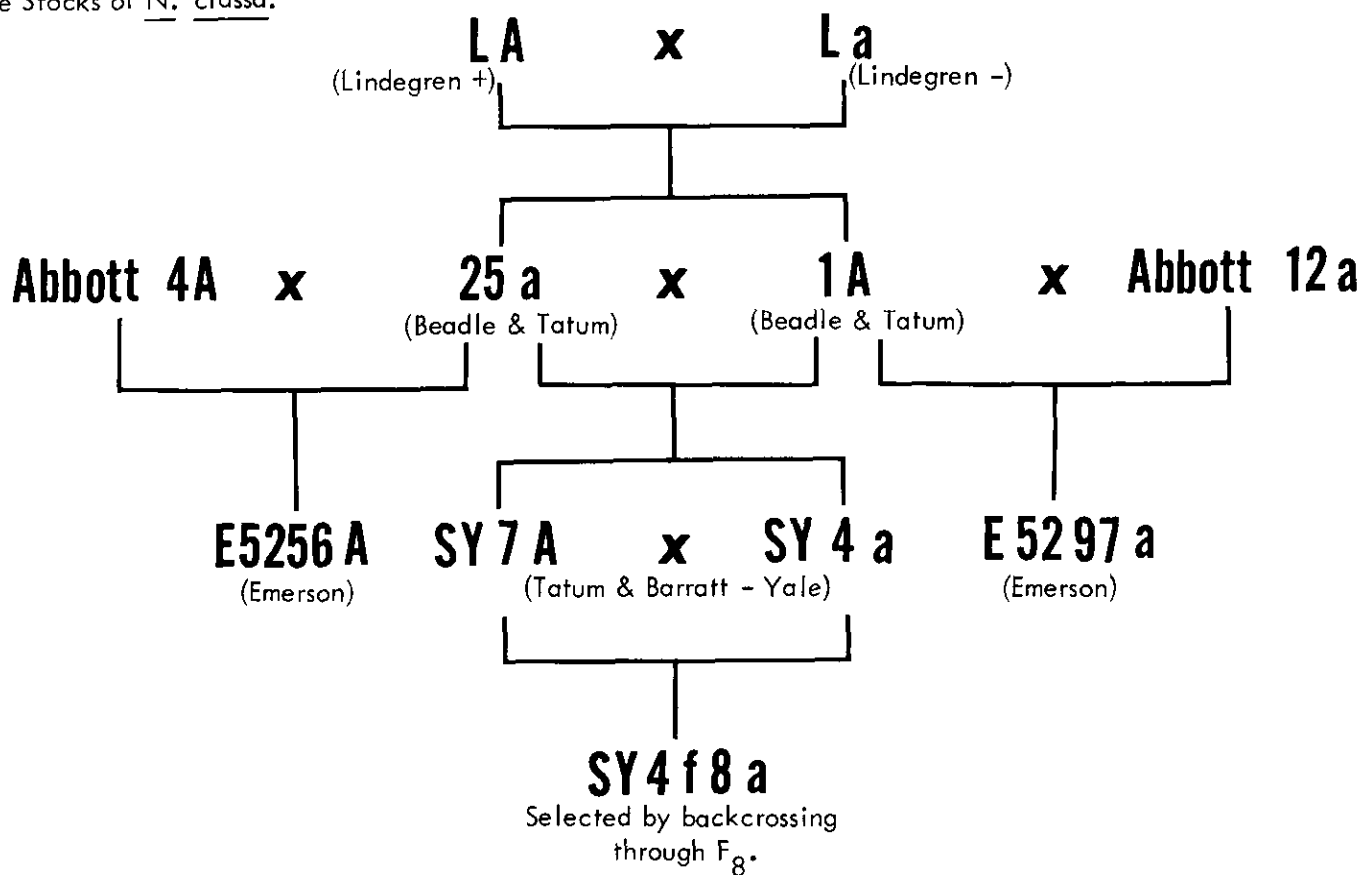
e Stocks of N. crassa.

LA x La
(Lindegren +) (Lindegren -)

Abbott 4A x 25 a x 1 A x Abbott 12 a
(Beadle & Tatum) (Beadle & Tatum)

E5256 A SY 7 A x SY 4 a E 5297 a
(Emerson) (Tatum & Barratt - Yale) (Emerson)

SY 4 f 8 a
Selected by backcrossing through $F_8$.